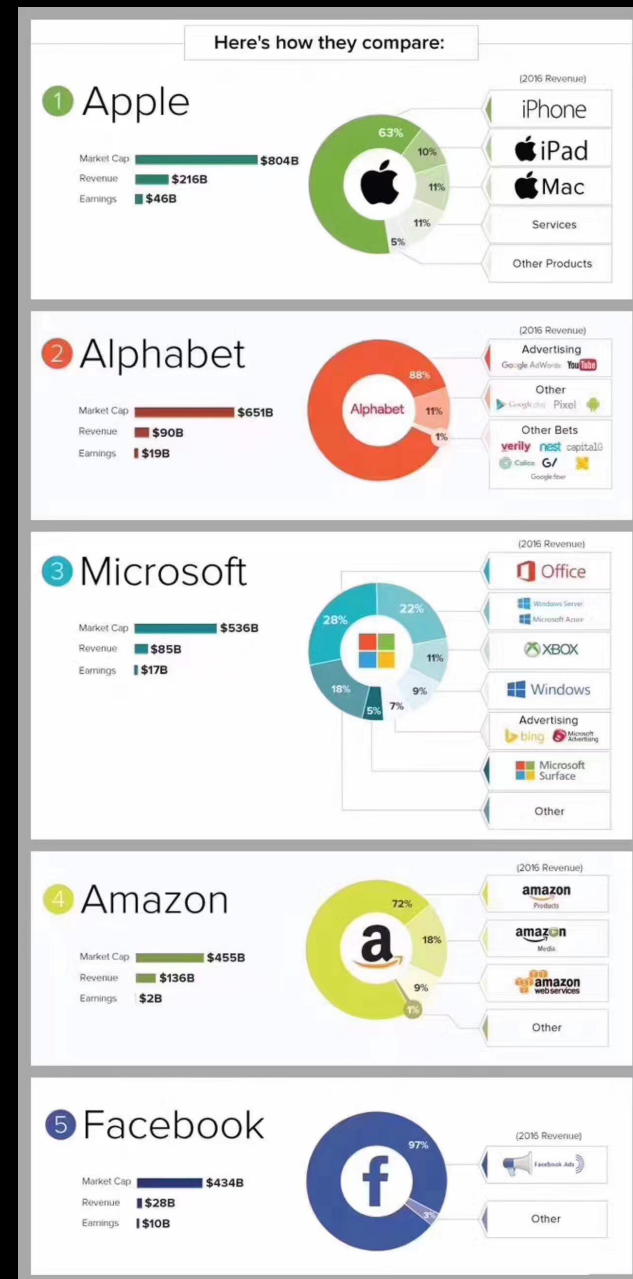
Here's how they compare:

1 Apple

Market Cap $804B
Revenue $216B
Earnings $46B

63%
10%
11%
11%
5%

(2016 Revenue)
iPhone
iPad
Mac
Services
Other Products

2 Alphabet

Market Cap $651B
Revenue $90B
Earnings $19B

Alphabet
88%
11%
1%

(2016 Revenue)
Advertising
Google AdWords YouTube
Other
Google play Pixel
Other Bets
verily nest capital G
Calico G/
Google fiber

3 Microsoft

Market Cap $536B
Revenue $85B
Earnings $17B

28%
22%
11%
9%
7%
5%
18%

(2016 Revenue)
Office
Windows Server
Microsoft Azure
XBOX
Windows
Advertising
bing Microsoft Advertising
Microsoft Surface
Other

4 Amazon

Market Cap $455B
Revenue $136B
Earnings $2B

72%
18%
9%
1%

(2016 Revenue)
amazon Products
amazon Media
amazon webservices
Other

5 Facebook

Market Cap $434B
Revenue $28B
Earnings $10B

97%
3%

(2016 Revenue)
Facebook Ads
Other